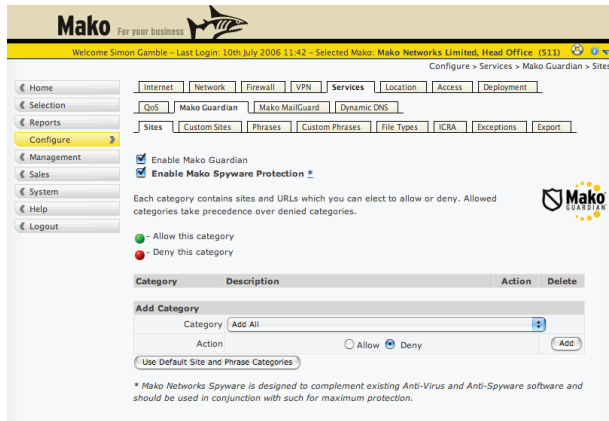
Mako For your business

Welcome Simon Gamble – Last Login: 10th July 2006 11:42 – Selected Mako: Mako Networks Limited, Head Office (511)

Configure > Services > Mako Guardian > Sites

Home
Selection
Reports
Configure
Management
Sales
System
Help
Logout

Internet | Network | Firewall | VPN | Services | Location | Access | Deployment

QoS | Mako Guardian | Mako MailGuard | Dynamic DNS

Sites | Custom Sites | Phrases | Custom Phrases | File Types | ICRA | Exceptions | Export

Enable Mako Guardian
Enable Mako Spyware Protection *

Each category contains sites and URLs which you can elect to allow or deny. Allowed categories take precedence over denied categories.

Mako GUARDIAN

- Allow this category
- Deny this category

| Category | Description | Action | Delete |
|---|---|---|---|

Add Category
Category Add All
Action Allow Deny Add

Use Default Site and Phrase Categories

* Mako Networks Spyware is designed to complement existing Anti-Virus and Anti-Spyware software and should be used in conjunction with such for maximum protection.